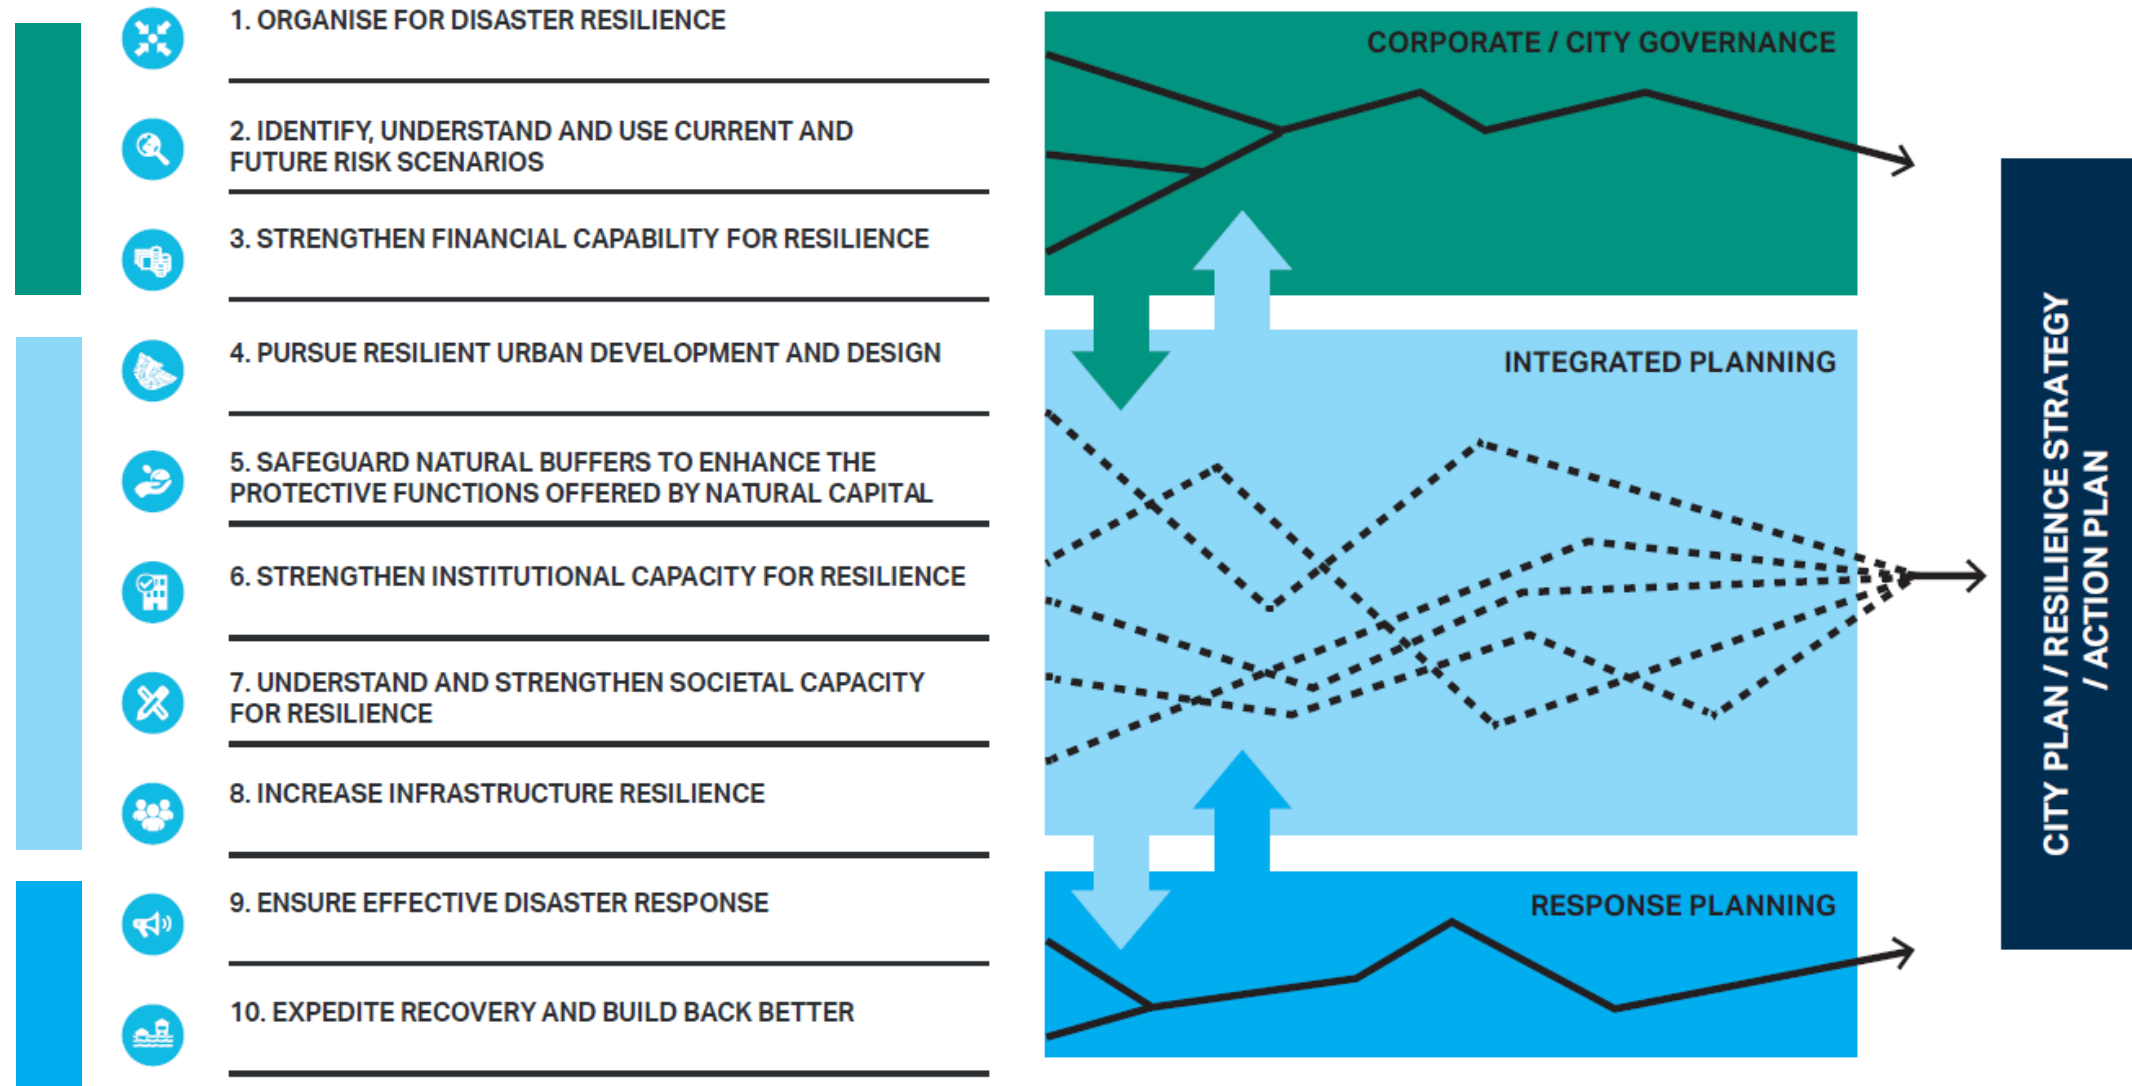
1. ORGANISE FOR DISASTER RESILIENCE

2. IDENTIFY, UNDERSTAND AND USE CURRENT AND FUTURE RISK SCENARIOS

3. STRENGTHEN FINANCIAL CAPABILITY FOR RESILIENCE

4. PURSUE RESILIENT URBAN DEVELOPMENT AND DESIGN

5. SAFEGUARD NATURAL BUFFERS TO ENHANCE THE PROTECTIVE FUNCTIONS OFFERED BY NATURAL CAPITAL

6. STRENGTHEN INSTITUTIONAL CAPACITY FOR RESILIENCE

7. UNDERSTAND AND STRENGTHEN SOCIETAL CAPACITY FOR RESILIENCE

8. INCREASE INFRASTRUCTURE RESILIENCE

9. ENSURE EFFECTIVE DISASTER RESPONSE

10. EXPEDITE RECOVERY AND BUILD BACK BETTER

CORPORATE / CITY GOVERNANCE

INTEGRATED PLANNING

RESPONSE PLANNING

CITY PLAN / RESILIENCE STRATEGY / ACTION PLAN